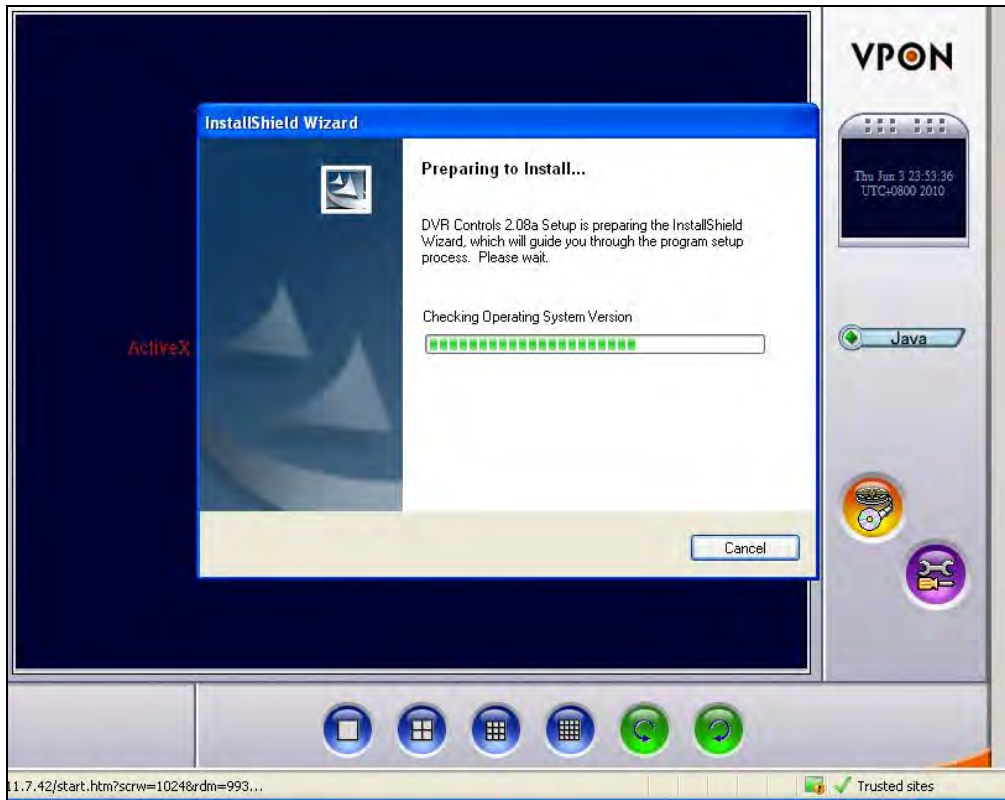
VPON

Thu Jun 3 23:53:36 UTC+0800 2010

InstallShield Wizard

Preparing to Install...

DVR Controls 2.08a Setup is preparing the InstallShield Wizard, which will guide you through the program setup process. Please wait.

Checking Operating System Version

Cancel

ActiveX

Java

11.7.42/start.htm?scrw=1024&rdm=993...

Trusted sites